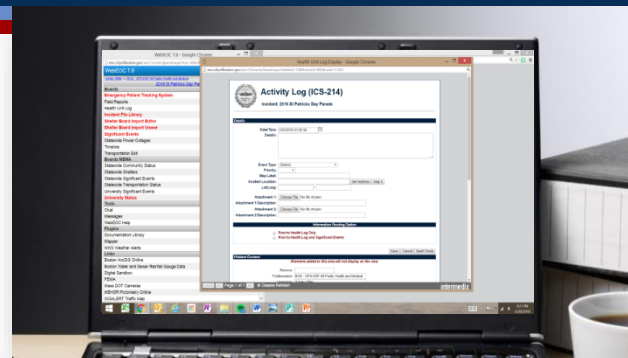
WebEOC 7.6 - Google Chrome
WebEOC 7.6
Boards
Emergency Patient Tracking System
Field Reports
Health Unit Log
Incident File Library
Shelter Board Import Editor
Shelter Board Import Viewer
Significant Events
Statewide Power Outages
Timeline
Transportation Grid
Boards MEMA
Statewide Community Status
Statewide Shelters
Statewide Significant Events
Statewide Transportation Status
University Significant Events
University Status
Tools
Chat
Messages
WebEOC Help
Plugins
Documentation Library
Mapper
NWS Weather Alerts
Links
Boston IncIDS Online
Boston Water and Sewer Rainfall Gauge Data
Digital Sandbox
FEMA
Mass DOT Cameras
WEBGR Recovery Online
DIGILERT Traffic Map
Health Unit Log Display - Google Chrome
Activity Log (ICS-214)
Incident: 2016 St Patricks Day Parade
Details
Date/Time:
Details:
Event Type:
Priority:
Map Layer:
Incident Location:
Lat/Long:
Attachment 1:
Choose File
No file chosen
Attachment 1 Description:
Attachment 2:
Choose File
No file chosen
Attachment 2 Description:
Information Routing Option
Post to Health Log Only
Post to Health Log and Significant Events
Save
Cancel
Spell Check
Page 1 of 1
Intermedix